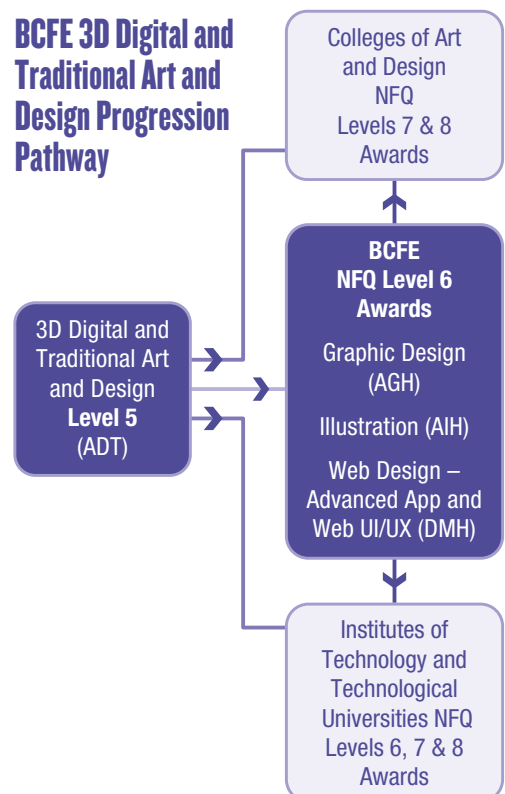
BCFE 3D Digital and Traditional Art and Design Progression Pathway

Colleges of Art and Design NFQ Levels 7 & 8 Awards

3D Digital and Traditional Art and Design Level 5 (ADT)

BCFE NFQ Level 6 Awards

Graphic Design (AGH)

Illustration (AIH)

Web Design – Advanced App and Web UI/UX (DMH)

Institutes of Technology and Technological Universities NFQ Levels 6, 7 & 8 Awards